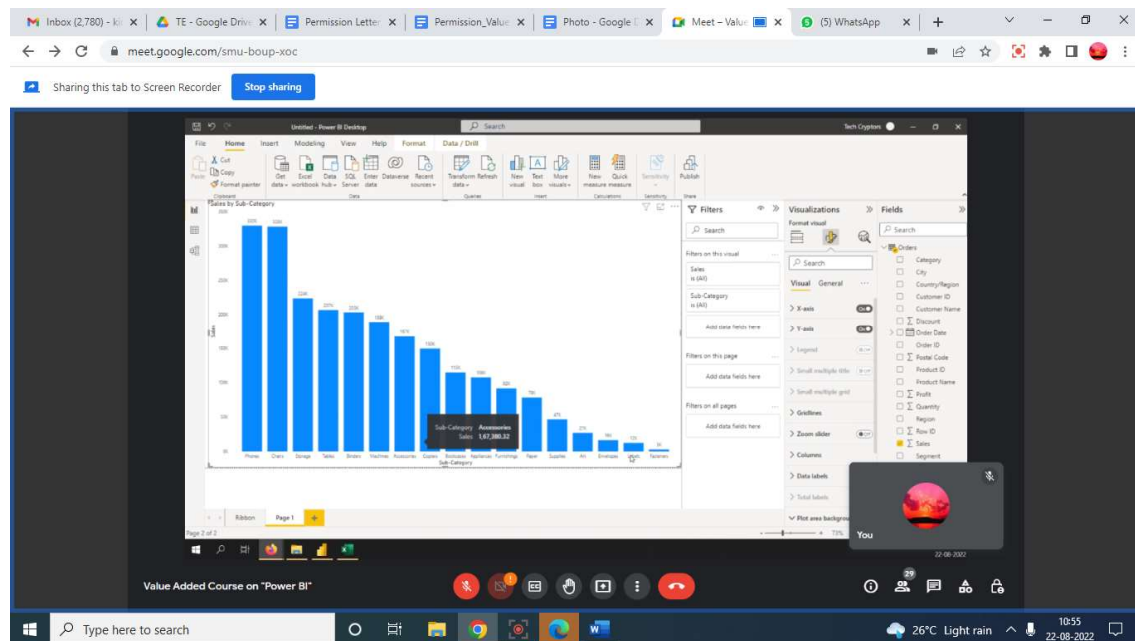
Inbox (2,780) - ki ×
TE - Google Drive ×
Permission Letter ×
Permission_Value ×
Photo - Google D ×
Meet – Value ×
(5) WhatsApp ×
+

meet.google.com/smu-boup-xoc

Sharing this tab to Screen Recorder
Stop sharing

Untitled - Power BI Desktop
Search
Tech Cryptors

File Home Insert Modeling View Help Format Data / Drill

Paste Cut Copy Format painter
Clipboard
Get data Excel workbook Data hub SQL Server Enter data Dataverse Recent sources
Data
Transform data Refresh
Queries
New visual Text box More visuals
Insert
New measure Quick measure
Calculations
Sensitivity
Sensitivity
Publish
Share

Sales by Sub-Category

| Sub-Category | Sales |
|---|---|
| Phones | 330K |
| Chairs | 328K |
| Storage | 224K |
| Tables | 207K |
| Binders | 203K |
| Machines | 189K |
| Accessories | 167K |
| Copiers | 150K |
| Bookcases | 115K |
| Appliances | 108K |
| Furnishings | 92K |
| Paper | 78K |
| Supplies | 47K |
| Art | 27K |
| Envelopes | 16K |
| Labels | 12K |
| Fasteners | 3K |

Sub-Category Accessories
Sales 1,67,380.32

Sub-Category
Sales

Filters
Search
Filters on this visual
Sales is (All)
Sub-Category is (All)
Add data fields here
Filters on this page
Add data fields here
Filters on all pages
Add data fields here

Visualizations
Format visual
Search
Visual General
X-axis
Y-axis
Legend
Small multiple title
Small multiple grid
Gridlines
Zoom slider
Columns
Data labels
Total labels
Plot area background

Fields
Search
Orders
Category
City
Country/Region
Customer ID
Customer Name
Discount
Order Date
Order ID
Postal Code
Product ID
Product Name
Profit
Quantity
Region
Row ID
Sales
Segment

Ribbon Page 1 +
Page 2 of 2
73%

You
22-08-2022

Value Added Course on "Power BI"

29

Type here to search
26°C Light rain
10:55
22-08-2022